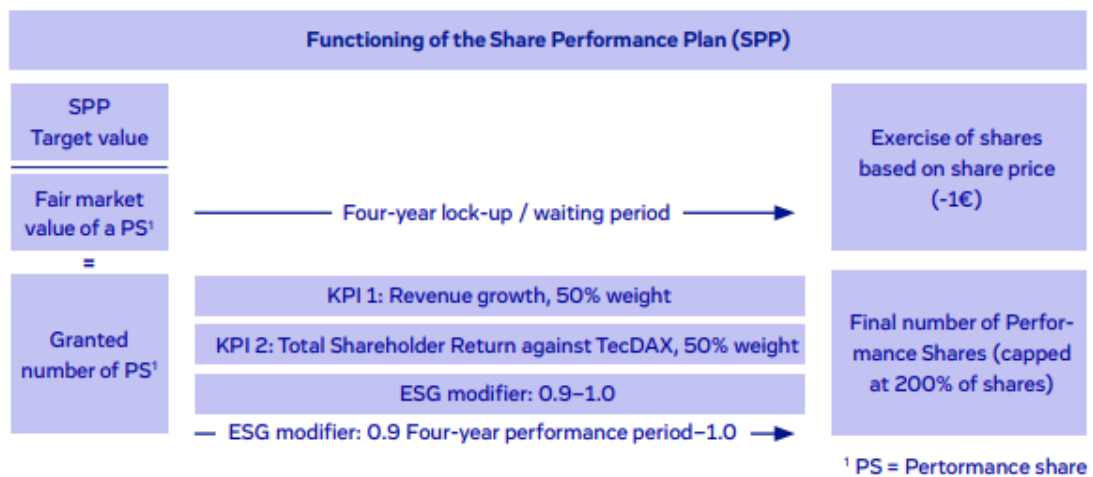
Functioning of the Share Performance Plan (SPP)

SPP
Target value

Fair market value of a PS$^1$

=

Granted number of PS$^1$

Four-year lock-up / waiting period

KPI 1: Revenue growth, 50% weight

KPI 2: Total Shareholder Return against TecDAX, 50% weight

ESG modifier: 0.9–1.0

ESG modifier: 0.9 Four-year performance period–1.0

Exercise of shares based on share price (-1€)

Final number of Performance Shares (capped at 200% of shares)

$^1$ PS = Pertormance share